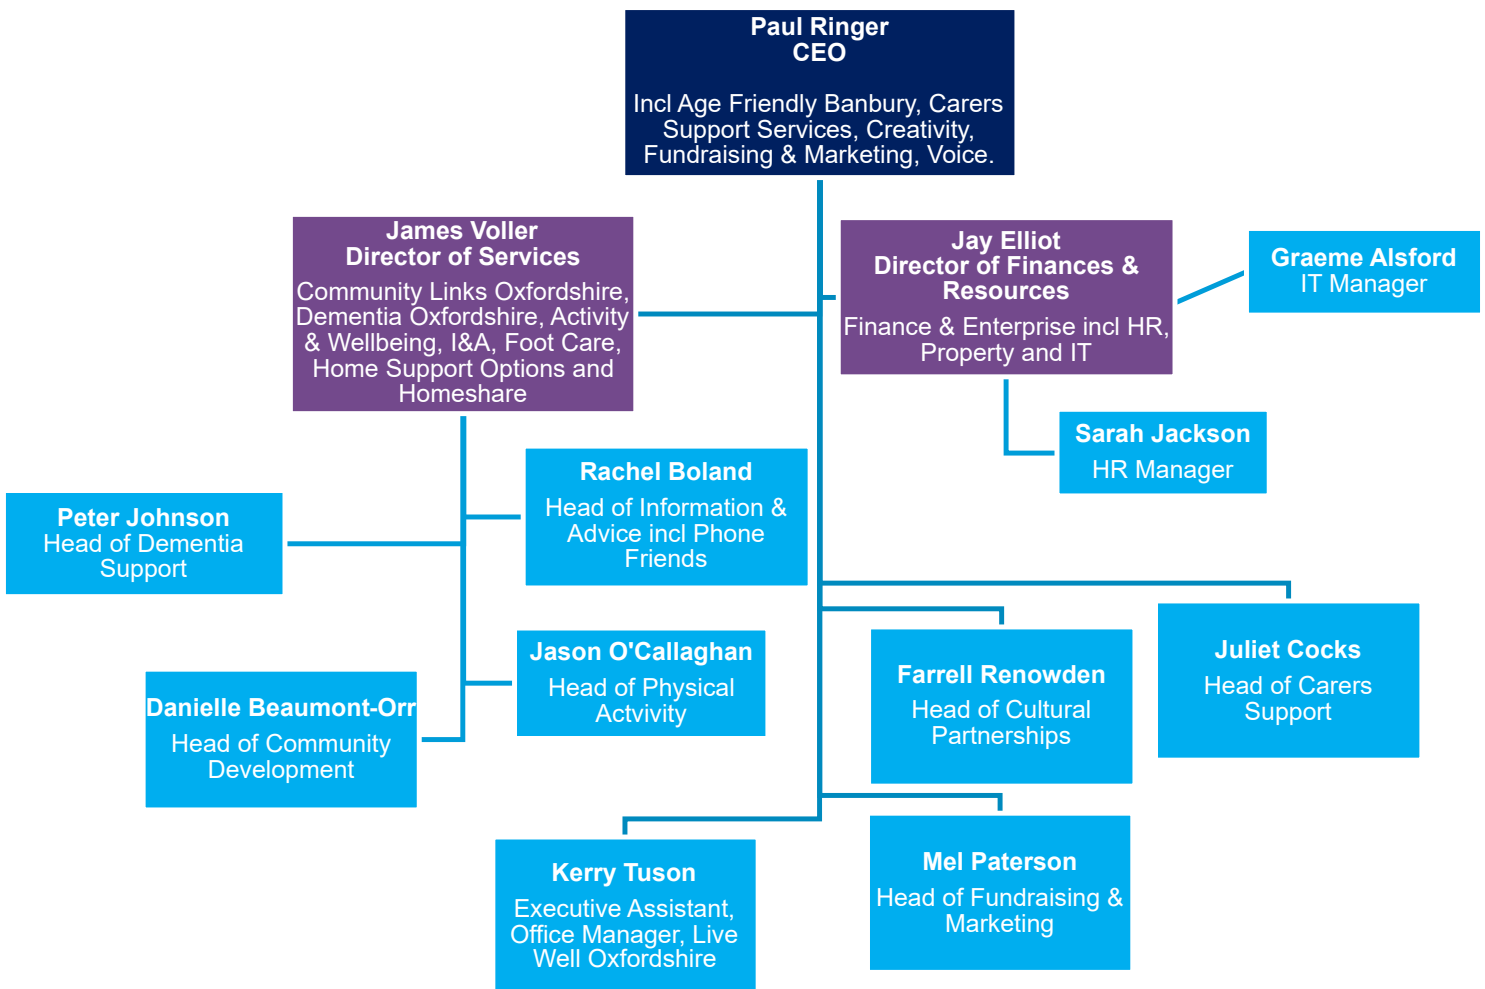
Paul Ringer
CEO

Incl Age Friendly Banbury, Carers Support Services, Creativity, Fundraising & Marketing, Voice.

James Voller
Director of Services
Community Links Oxfordshire, Dementia Oxfordshire, Activity & Wellbeing, I&A, Foot Care, Home Support Options and Homeshare

Jay Elliot
Director of Finances & Resources
Finance & Enterprise incl HR, Property and IT

Graeme Alsford
IT Manager

Sarah Jackson
HR Manager

Rachel Boland
Head of Information & Advice incl Phone Friends

Peter Johnson
Head of Dementia Support

Jason O'Callaghan
Head of Physical Actvity

Danielle Beaumont-Orr
Head of Community Development

Farrell Renowden
Head of Cultural Partnerships

Juliet Cocks
Head of Carers Support

Kerry Tuson
Executive Assistant, Office Manager, Live Well Oxfordshire

Mel Paterson
Head of Fundraising & Marketing